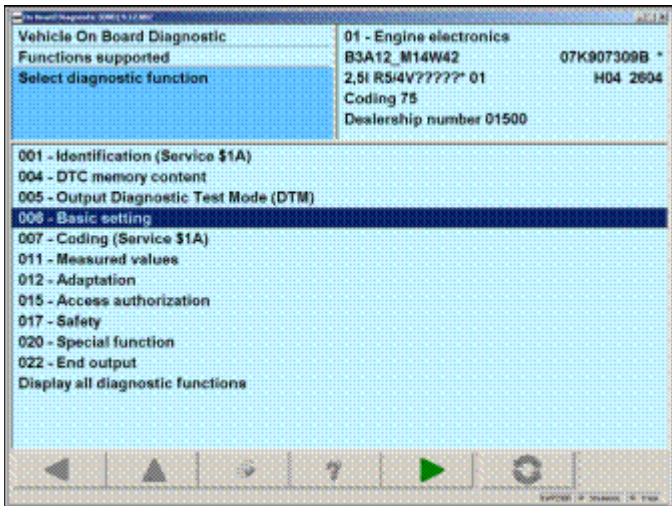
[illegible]

Vehicle On Board Diagnostic
Functions supported
Select diagnostic function

01 - Engine electronics
B3A12_M14W42 07K907309B *
2,5l R5/4V?????* 01 H04 2604
Coding 75
Dealership number 01500

001 - Identification (Service $1A)
004 - DTC memory content
005 - Output Diagnostic Test Mode (DTM)
006 - Basic setting
007 - Coding (Service $1A)
011 - Measured values
012 - Adaptation
015 - Access authorization
017 - Safety
020 - Special function
022 - End output
Display all diagnostic functions

?

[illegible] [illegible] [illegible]